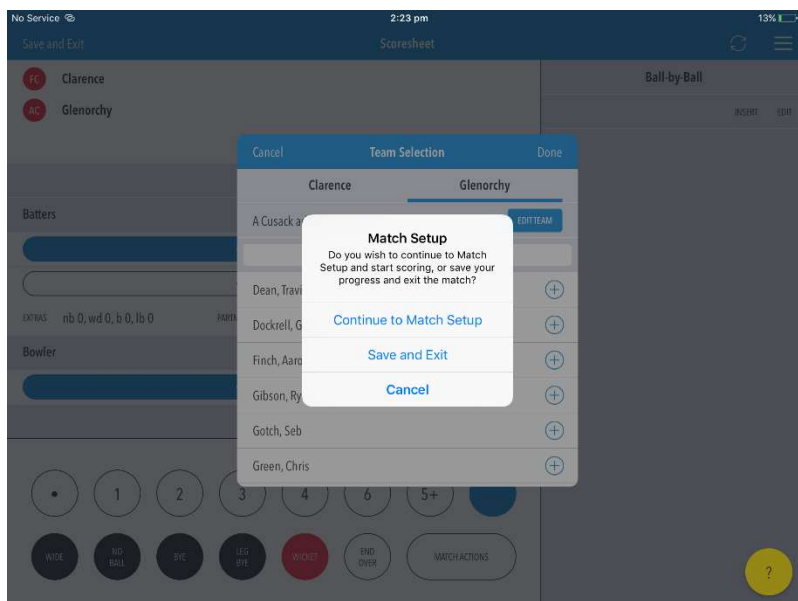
No Service
2:23 pm
13%

Save and Exit
Scoresheet

FC Clarence
AC Glenorchy

Ball-by-Ball
INSERT EDIT

Batters

EXTRAS nb 0, wd 0, b 0, lb 0
PARTN

Bowler

Cancel
Team Selection
Done

Clarence
Glenorchy

A Cusack a
EDIT TEAM

Match Setup
Do you wish to continue to Match Setup and start scoring, or save your progress and exit the match?

Continue to Match Setup
Save and Exit
Cancel

Dean, Travi
Dockrell, G
Finch, Aaro
Gibson, Ry
Gotch, Seb
Green, Chris

•
1
2
3
4
6
5+

WIDE
NO BALL
BYE
LEG BYE
WICKET
END OVER
MATCH ACTIONS

?